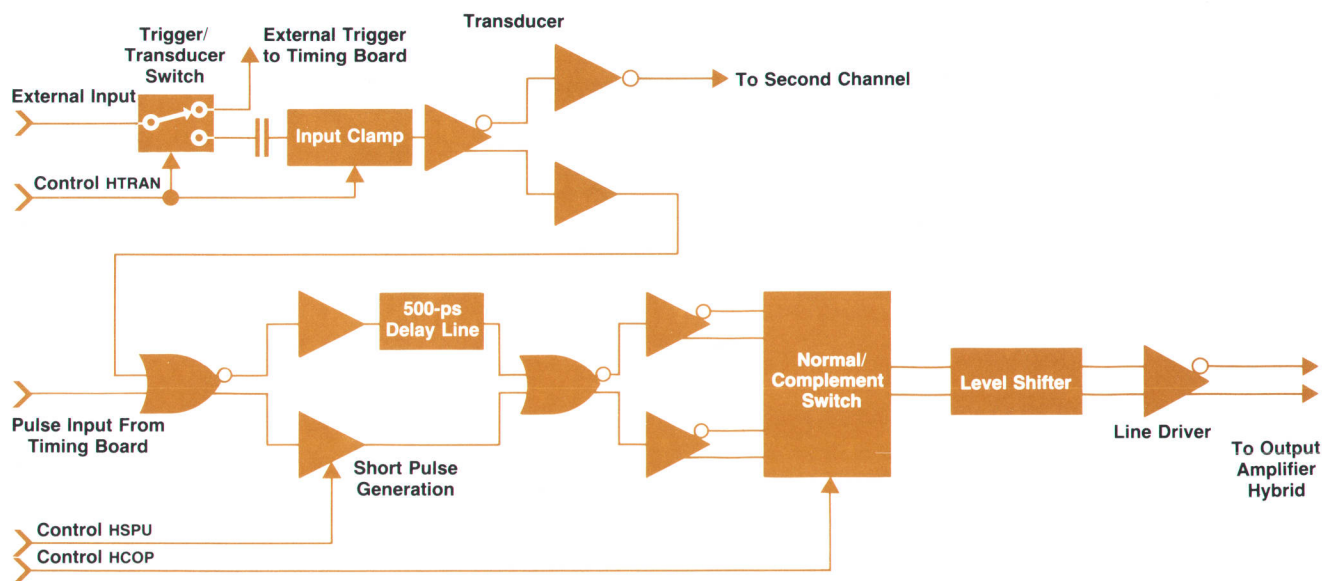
Trigger/ Transducer Switch

External Trigger to Timing Board

Transducer

To Second Channel

External Input

Input Clamp

Control HTRAN

500-ps Delay Line

Normal/ Complement Switch

Level Shifter

Pulse Input From Timing Board

Short Pulse Generation

Line Driver

To Output Amplifier Hybrid

Control HSPU

Control HCOP